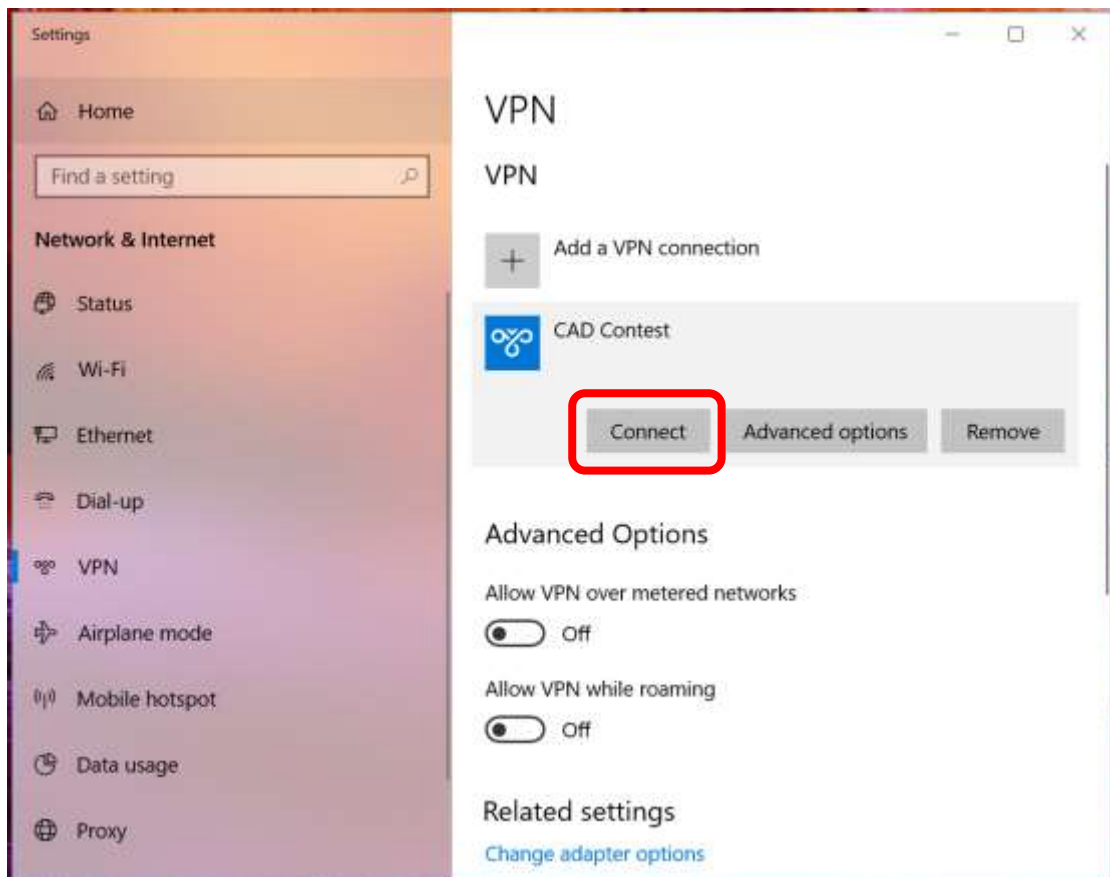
Settings

Home

Find a setting

Network & Internet

Status

Wi-Fi

Ethernet

Dial-up

VPN

Airplane mode

Mobile hotspot

Data usage

Proxy

VPN

VPN

Add a VPN connection

CAD Contest

Connect

Advanced options

Remove

Advanced Options

Allow VPN over metered networks

Off

Allow VPN while roaming

Off

Related settings

Change adapter options